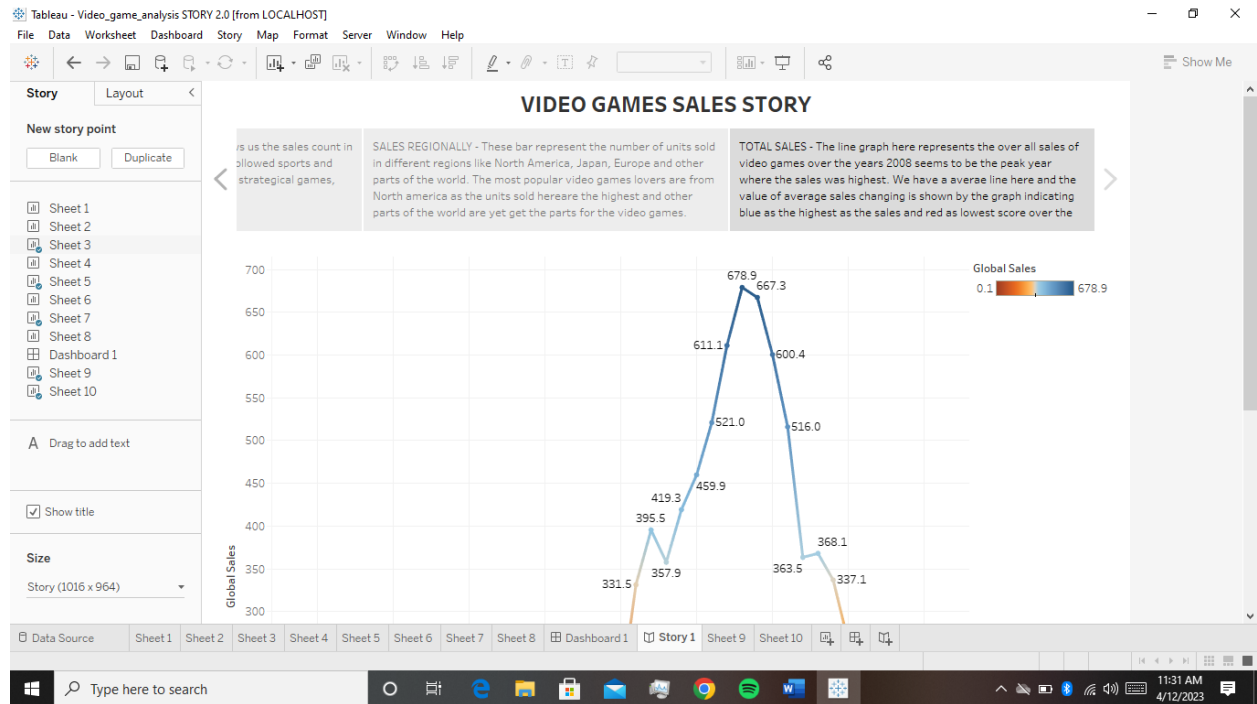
Tableau - Video_game_analysis STORY 2.0 [from LOCALHOST]

File Data Worksheet Dashboard Story Map Format Server Window Help

Show Me

Story Layout

New story point

Blank Duplicate

Sheet 1
Sheet 2
Sheet 3
Sheet 4
Sheet 5
Sheet 6
Sheet 7
Sheet 8
Dashboard 1
Sheet 9
Sheet 10

A Drag to add text

Show title

Size

Story (1016 x 964)

VIDEO GAMES SALES STORY

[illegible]s us the sales count in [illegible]ollowed sports and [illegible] strategical games,

SALES REGIONALLY - These bar represent the number of units sold in different regions like North America, Japan, Europe and other parts of the world. The most popular video games lovers are from North america as the units sold hereare the highest and other parts of the world are yet get the parts for the video games.

TOTAL SALES - The line graph here represents the over all sales of video games over the years 2008 seems to be the peak year where the sales was highest. We have a averae line here and the value of average sales changing is shown by the graph indicating blue as the highest as the sales and red as lowest score over the

Global Sales

0.1 678.9

700
650
600
550
500
450
400
350
300

Global Sales

678.9
667.3
611.1
600.4
521.0
516.0
459.9
419.3
395.5
357.9
331.5
368.1
363.5
337.1

Data Source Sheet 1 Sheet 2 Sheet 3 Sheet 4 Sheet 5 Sheet 6 Sheet 7 Sheet 8 Dashboard 1 Story 1 Sheet 9 Sheet 10

Type here to search

11:31 AM
4/12/2023